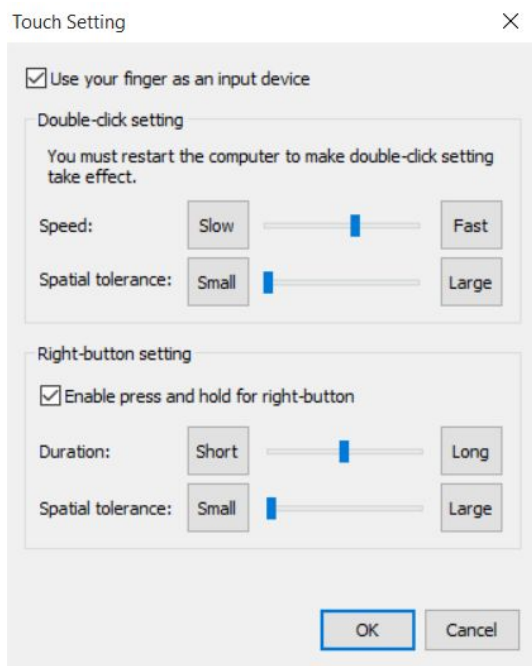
Touch Setting

X

Use your finger as an input device

Double-click setting

You must restart the computer to make double-click setting take effect.

Speed: Slow Fast

Spatial tolerance: Small Large

Right-button setting

Enable press and hold for right-button

Duration: Short Long

Spatial tolerance: Small Large

OK Cancel